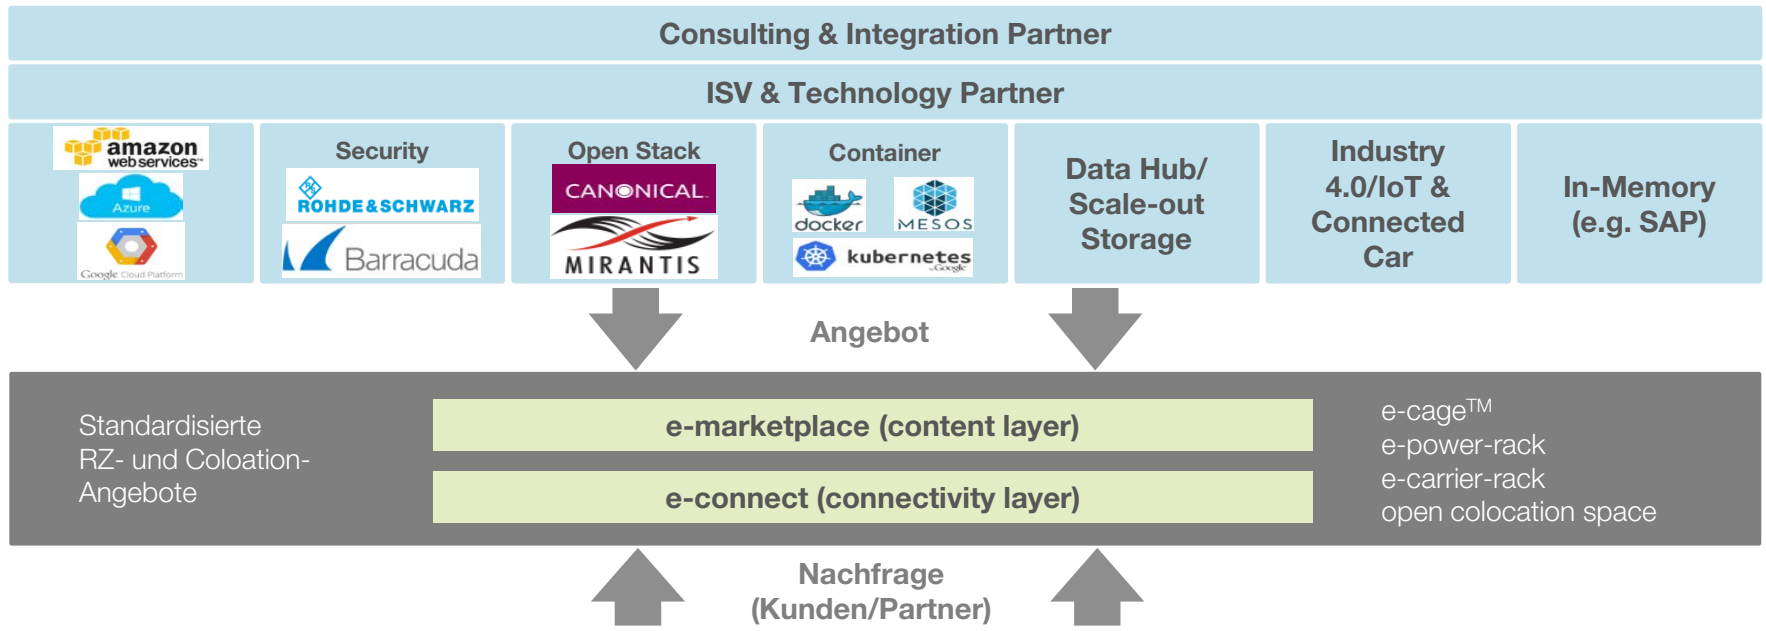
Consulting & Integration Partner

ISV & Technology Partner

amazon web services

Azure

Google Cloud Platform

Security

ROHDE&SCHWARZ

Barracuda

Open Stack

CANONICAL

MIRANTIS

Container

docker

MESOS

kubernetes by Google

Data Hub/ Scale-out Storage

Industry 4.0/IoT & Connected Car

In-Memory (e.g. SAP)

Angebot

Standardisierte RZ- und Coloation-Angebote

e-marketplace (content layer)

e-connect (connectivity layer)

e-cage$^{TM}$
e-power-rack
e-carrier-rack
open colocation space

Nachfrage (Kunden/Partner)